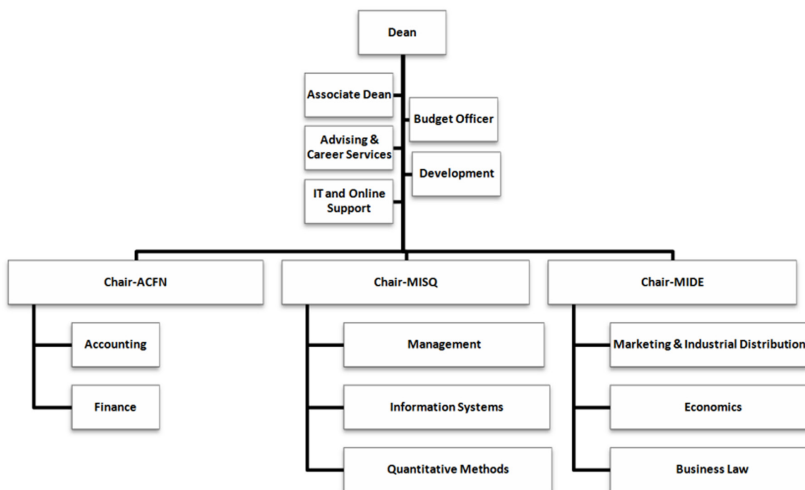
Dean

Associate Dean

Budget Officer

Advising & Career Services

Development

IT and Online Support

Chair-ACFN

Accounting

Finance

Chair-MISQ

Management

Information Systems

Quantitative Methods

Chair-MIDE

Marketing & Industrial Distribution

Economics

Business Law